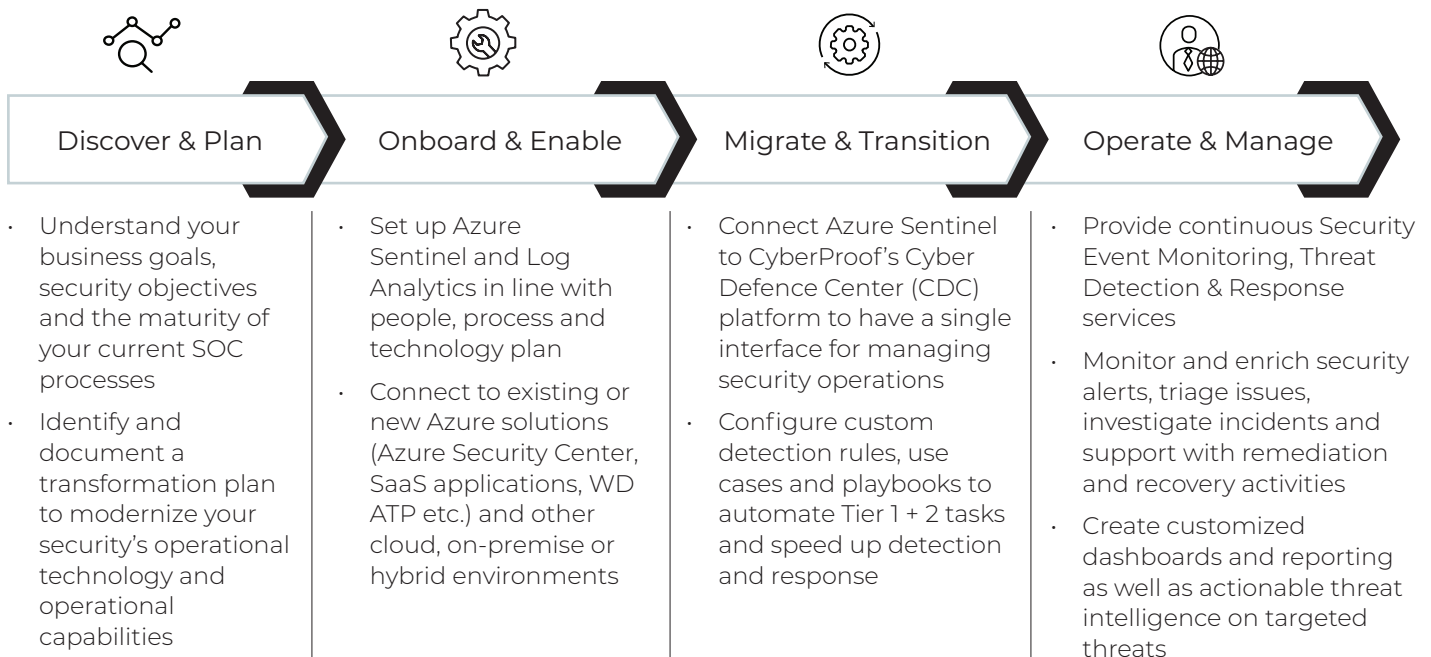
Discover & Plan

- Understand your business goals, security objectives and the maturity of your current SOC processes
- Identify and document a transformation plan to modernize your security's operational technology and operational capabilities

Onboard & Enable

- Set up Azure Sentinel and Log Analytics in line with people, process and technology plan
- Connect to existing or new Azure solutions (Azure Security Center, SaaS applications, WD ATP etc.) and other cloud, on-premise or hybrid environments

Migrate & Transition

- Connect Azure Sentinel to CyberProof's Cyber Defence Center (CDC) platform to have a single interface for managing security operations
- Configure custom detection rules, use cases and playbooks to automate Tier 1 + 2 tasks and speed up detection and response

Operate & Manage

- Provide continuous Security Event Monitoring, Threat Detection & Response services
- Monitor and enrich security alerts, triage issues, investigate incidents and support with remediation and recovery activities
- Create customized dashboards and reporting as well as actionable threat intelligence on targeted threats